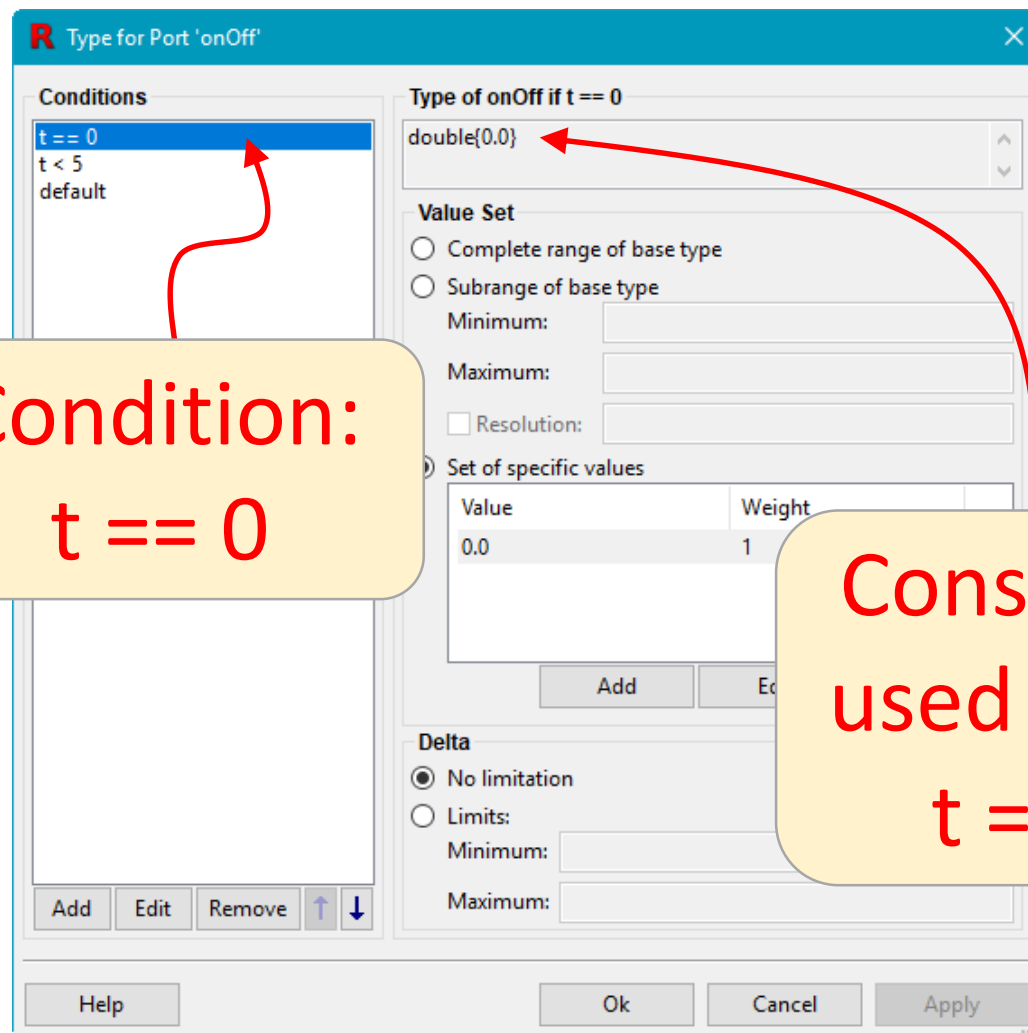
R Type for Port 'onOff'

Conditions

t == 0
t < 5
default

Condition: t == 0

Add Edit Remove ↑ ↓

Type of onOff if t == 0

double{0.0}

Value Set

Complete range of base type

Subrange of base type

Minimum:

Maximum:

Resolution:

Set of specific values

| Value | Weight |
|---|---|
| 0.0 | 1 |

Add Ed

Cons used t =

Delta

No limitation

Limits:

Minimum:

Maximum:

Help Ok Cancel Apply